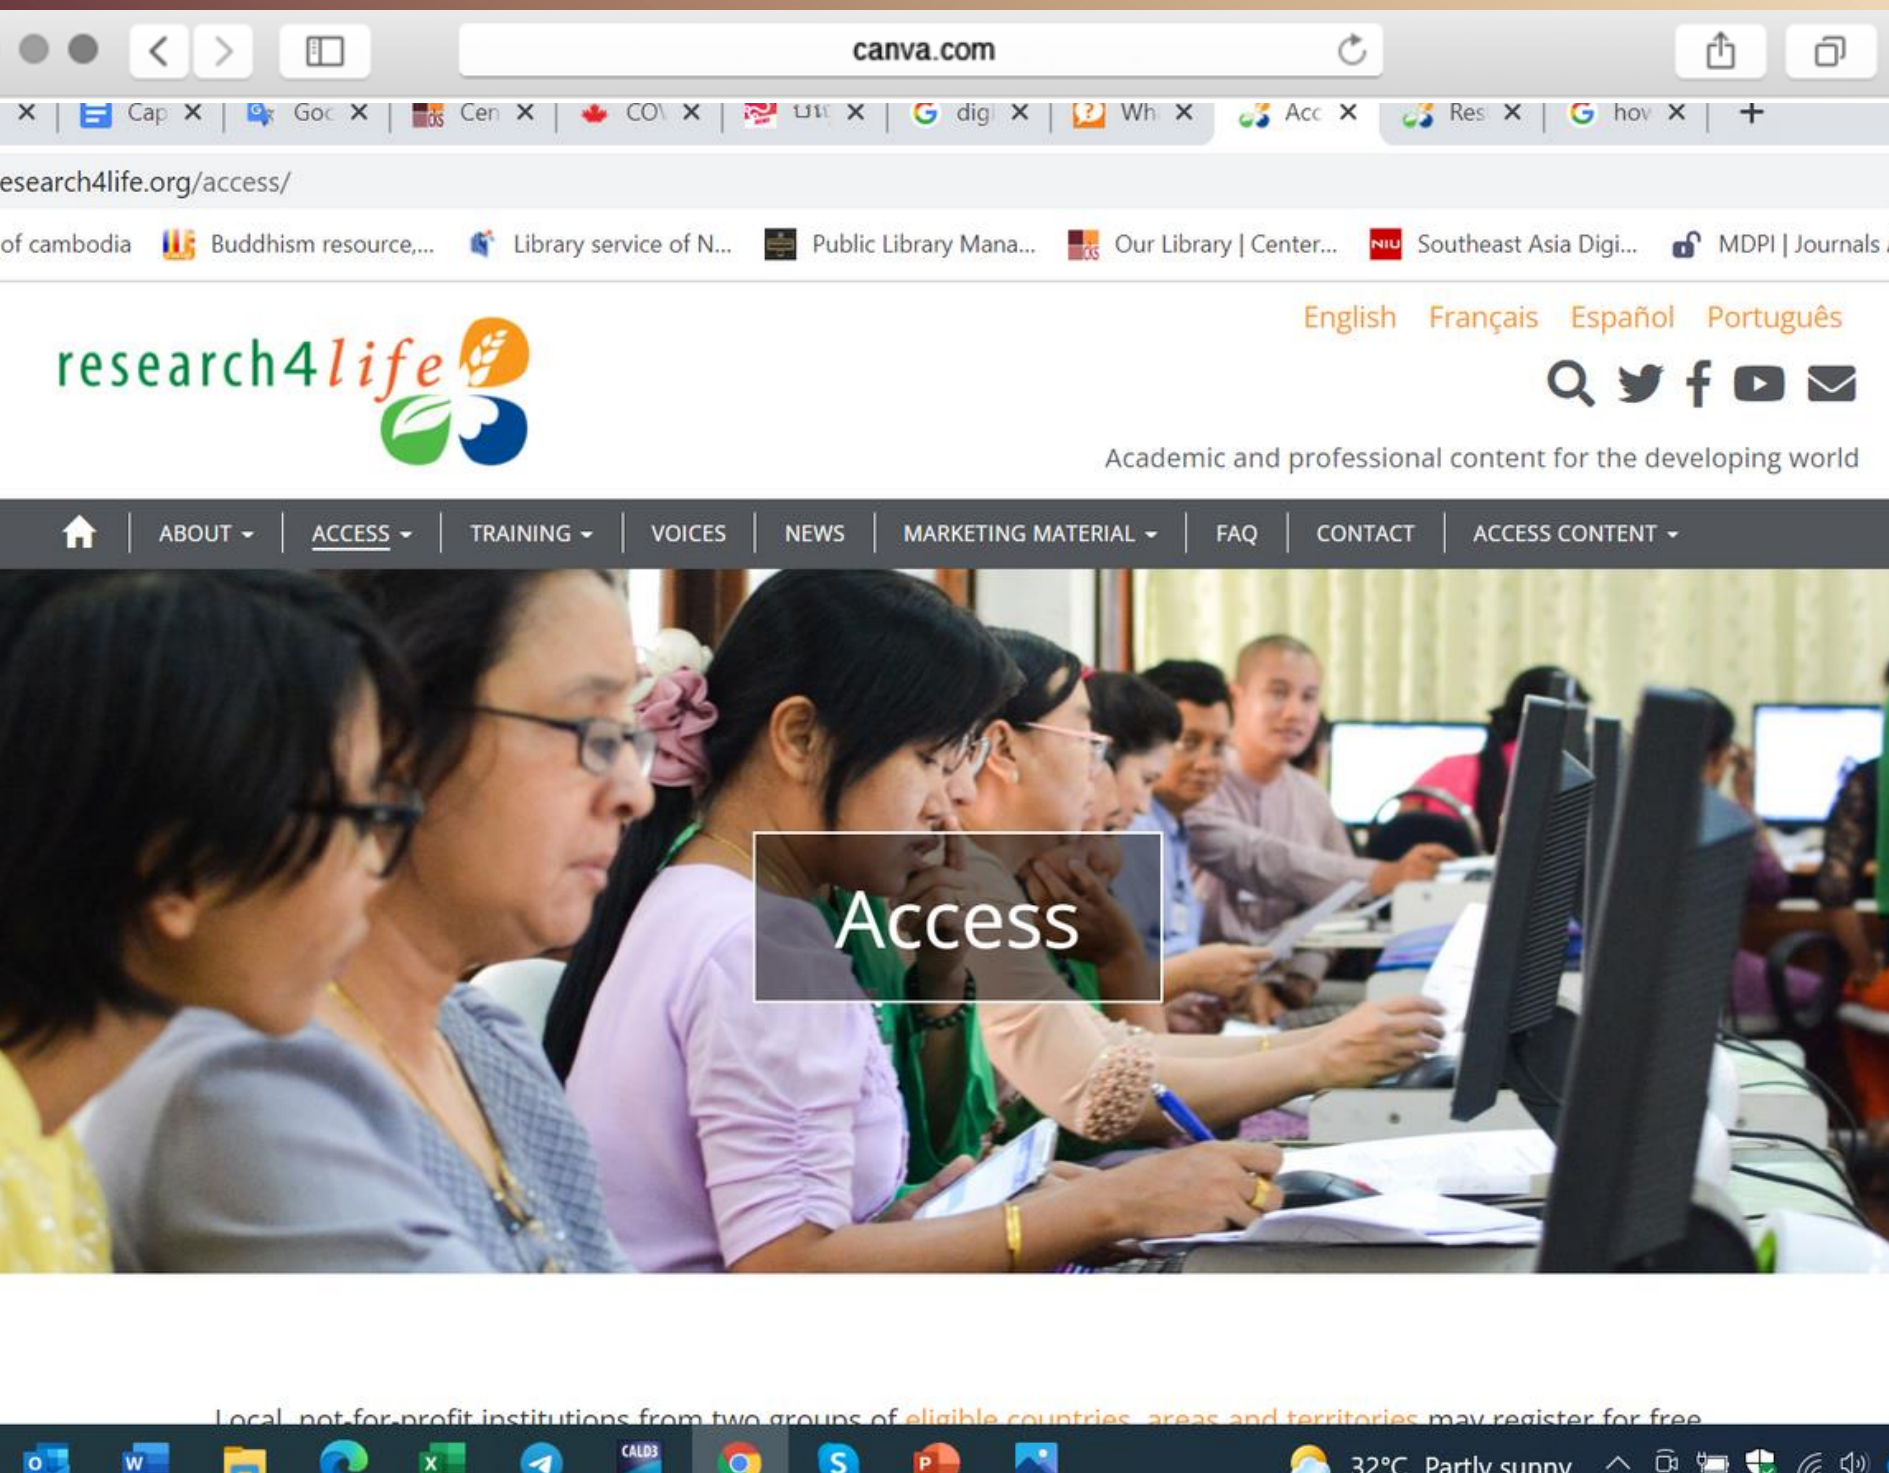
canva.com

Cap Goc Cen CO\ Wh Acc Res hov

esearch4life.org/access/

of cambodia Buddhism resource,... Library service of N... Public Library Mana... Our Library | Center... Southeast Asia Digi... MDPI | Journals

research4life

English Français Español Português

Academic and professional content for the developing world

ABOUT ACCESS TRAINING VOICES NEWS MARKETING MATERIAL FAQ CONTACT ACCESS CONTENT

Access

Local, not-for-profit institutions from two groups of eligible countries, areas and territories may register for free

32°C Partly sunny